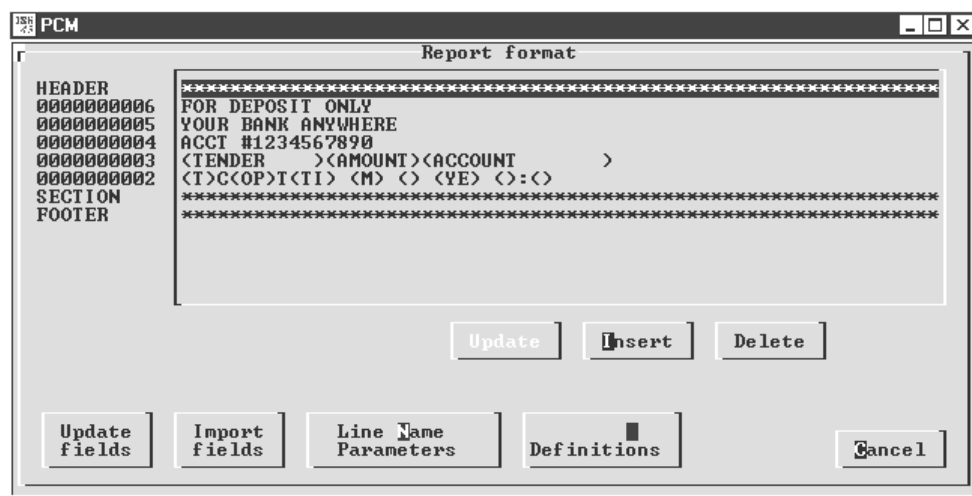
PCM

Report format

HEADER
0000000006
0000000005
0000000004
0000000003
0000000002
SECTION
FOOTER

************************************************************
FOR DEPOSIT ONLY
YOUR BANK ANYWHERE
ACCT #1234567890
<TENDER      ><AMOUNT><ACCOUNT        >
<T>C<OP>T<TI> <M> <> <YE> <>:<>
************************************************************
************************************************************

Update
Insert
Delete

Update fields
Import fields
Line Name Parameters
Definitions
Cancel